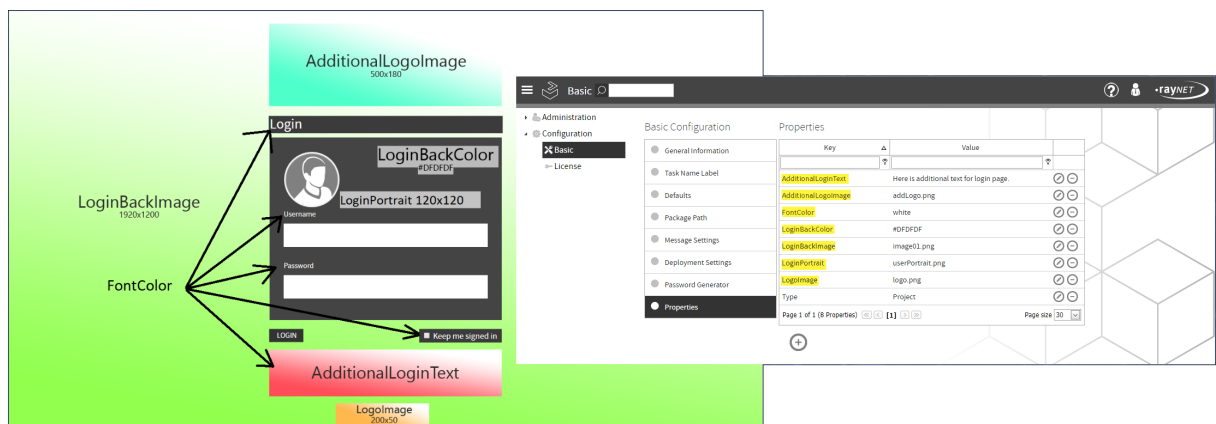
AdditionalLogoImage
500x180

Login

LoginBackColor
#DFDFDF

LoginPortrait 120x120

Username

Password

LoginBackImage
1920x1200

FontColor

LOGIN

Keep me signed in

AdditionalLoginText

LogoImage
200x50

Basic

raynet

Administration
Configuration
Basic
License

Basic Configuration

General Information
Task Name Label
Defaults
Package Path
Message Settings
Deployment Settings
Password Generator
Properties

Properties

| Key | Value |
|---|---|
| AdditionalLoginText | Here is additional text for login page. |
| AdditionalLogoImage | addLogo.png |
| FontColor | white |
| LoginBackColor | #DFDFDF |
| LoginBackImage | image01.png |
| LoginPortrait | userPortrait.png |
| LogoImage | logo.png |
| Type | Project |

Page 1 of 1 (8 Properties) [1]
Page size 30